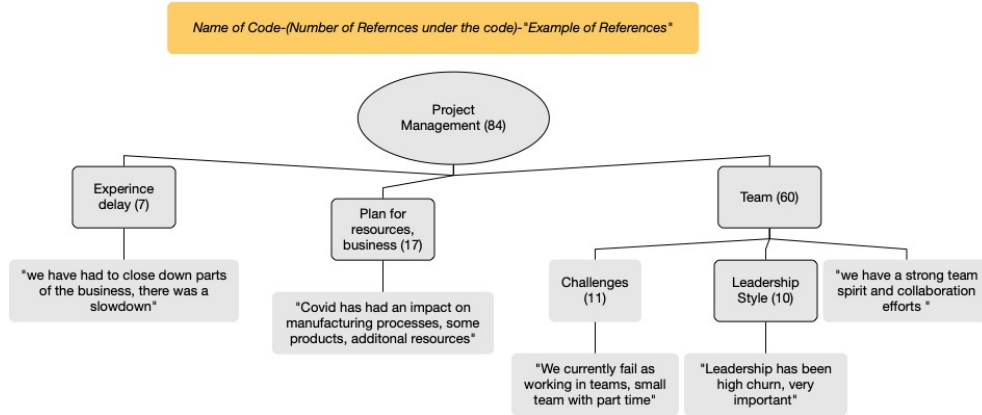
Name of Code-(Number of Refernces under the code)-"Example of References"

Project Management (84)

Experince delay (7)

"we have had to close down parts of the business, there was a slowdown"

Plan for resources, business (17)

"Covid has had an impact on manufacturing processes, some products, additonal resources"

Team (60)

Challenges (11)

"We currently fail as working in teams, small team with part time"

Leadership Style (10)

"Leadership has been high churn, very important"

"we have a strong team spirit and collaboration efforts "